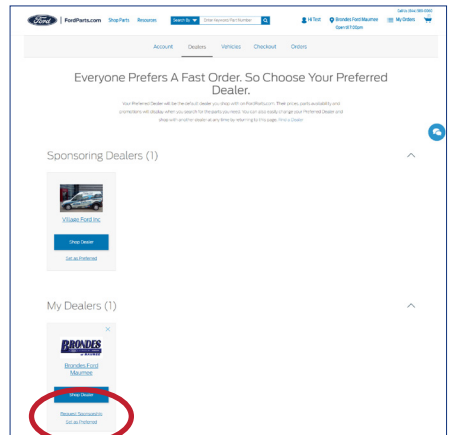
Ford | FordParts.com Shop Parts Resources Search By Enter Keyword Part Number Hi Test Brondes Ford Maumee Open till 7:00pm Call Us (844) 589-0060 My Orders

Account Dealers Vehicles Checkout Orders

Everyone Prefers A Fast Order. So Choose Your Preferred Dealer.

Your Preferred Dealer will be the default dealer you shop with on FordParts.com. Their prices, parts availability, and promotions will display when you search for the parts you need. You can also easily change your Preferred Dealer and shop with another dealer at any time by returning to this page. Find a Dealer

Sponsoring Dealers (1)

Village Ford Inc

Shop Dealer

Set as Preferred

My Dealers (1)

BRONDES

Brondes Ford Maumee

Shop Dealer

Request Sponsorship

Set as Preferred